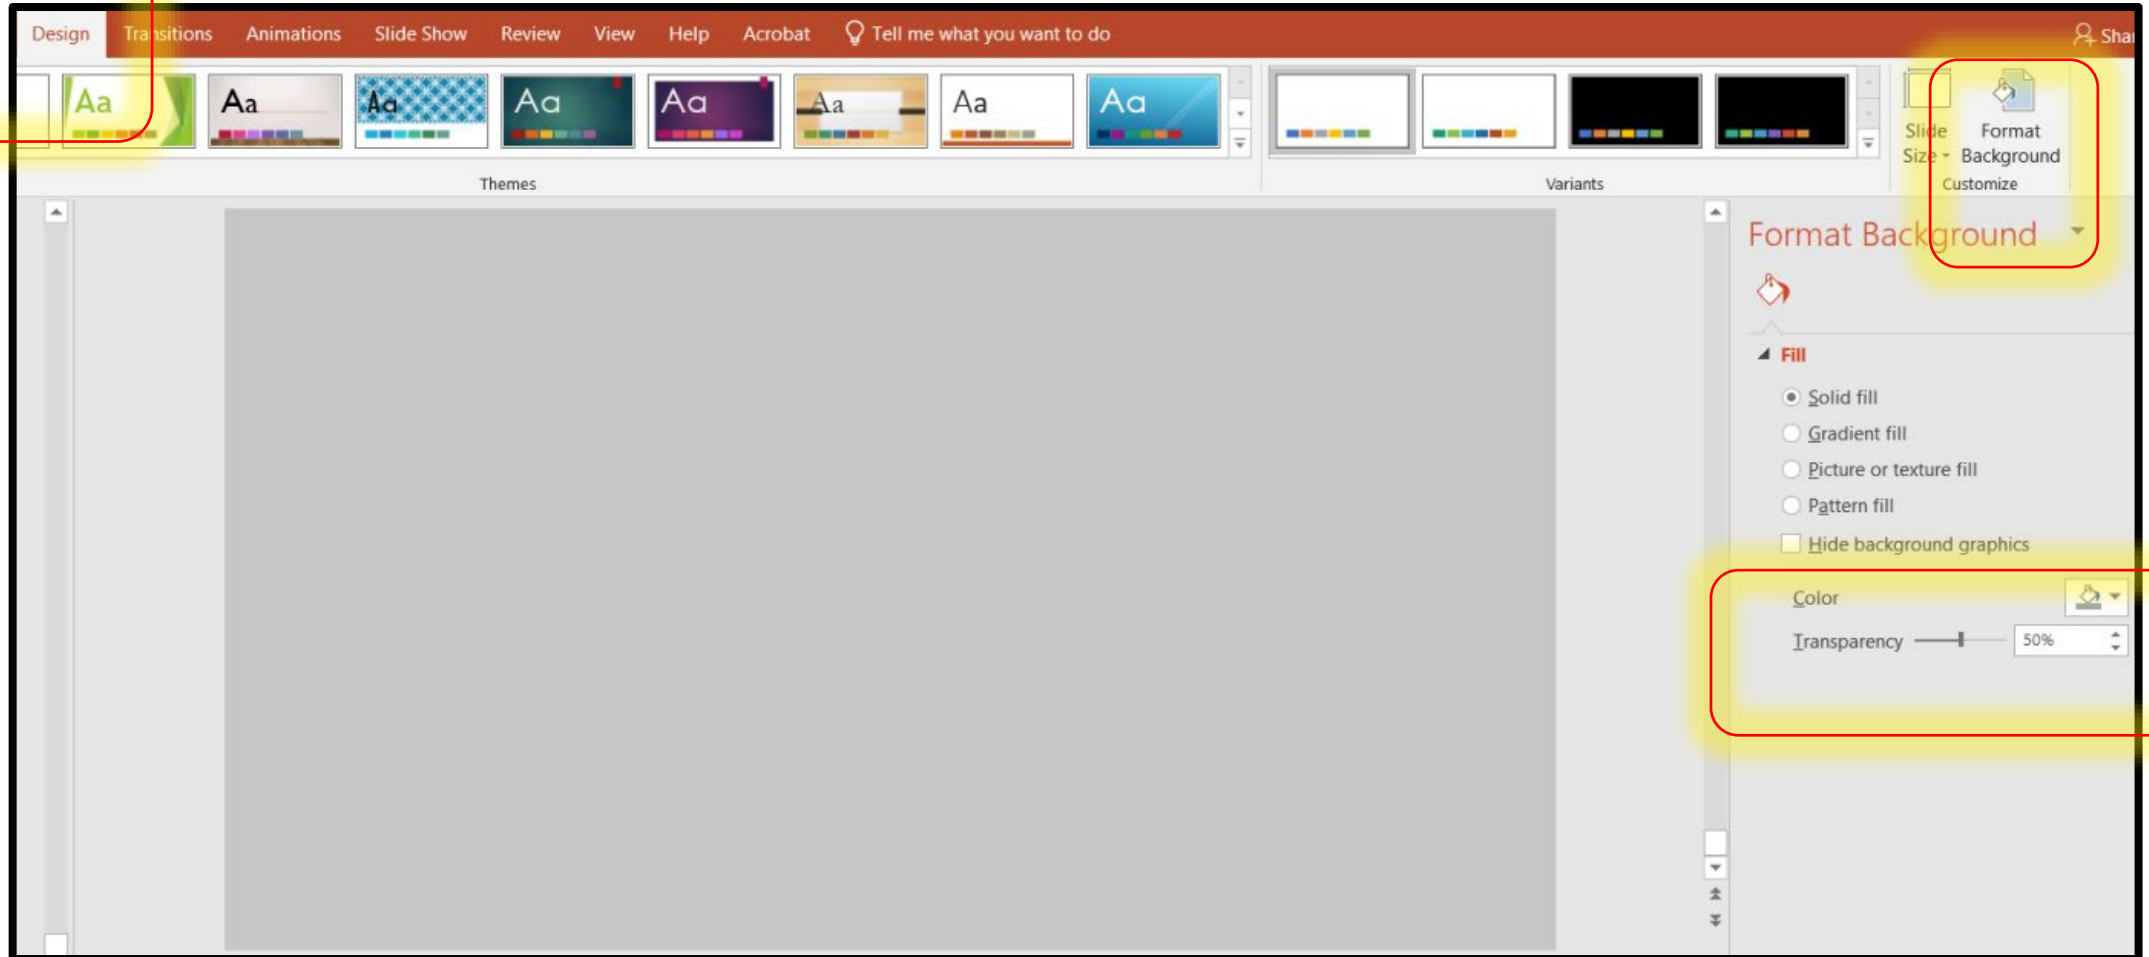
Design Transitions Animations Slide Show Review View Help Acrobat Tell me what you want to do Shar

Aa Aa Aa Aa Aa Aa Aa Aa

Themes

Variants

Slide Size

Format Background

Customize

Format Background

Fill

Solid fill

Gradient fill

Picture or texture fill

Pattern fill

Hide background graphics

Color

Transparency 50%